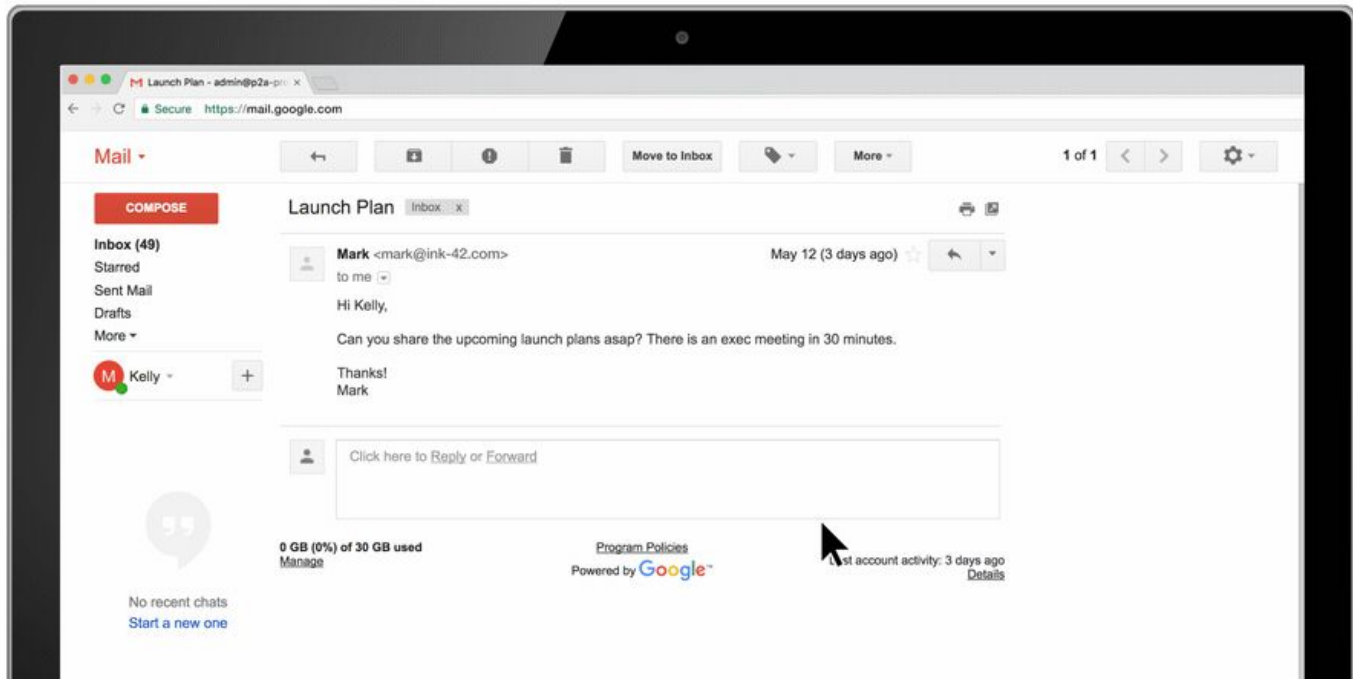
M Launch Plan - admin@p2a-pr ×

Secure https://mail.google.com

Mail

Move to Inbox

More

1 of 1

COMPOSE

Inbox (49)
Starred
Sent Mail
Drafts
More

Kelly

Launch Plan Inbox x

Mark <mark@ink-42.com>
to me

May 12 (3 days ago)

Hi Kelly,

Can you share the upcoming launch plans asap? There is an exec meeting in 30 minutes.

Thanks!
Mark

Click here to Reply or Forward

0 GB (0%) of 30 GB used
Manage

Program Policies
Powered by Google

L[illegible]st account activity: 3 days ago
Details

No recent chats
Start a new one